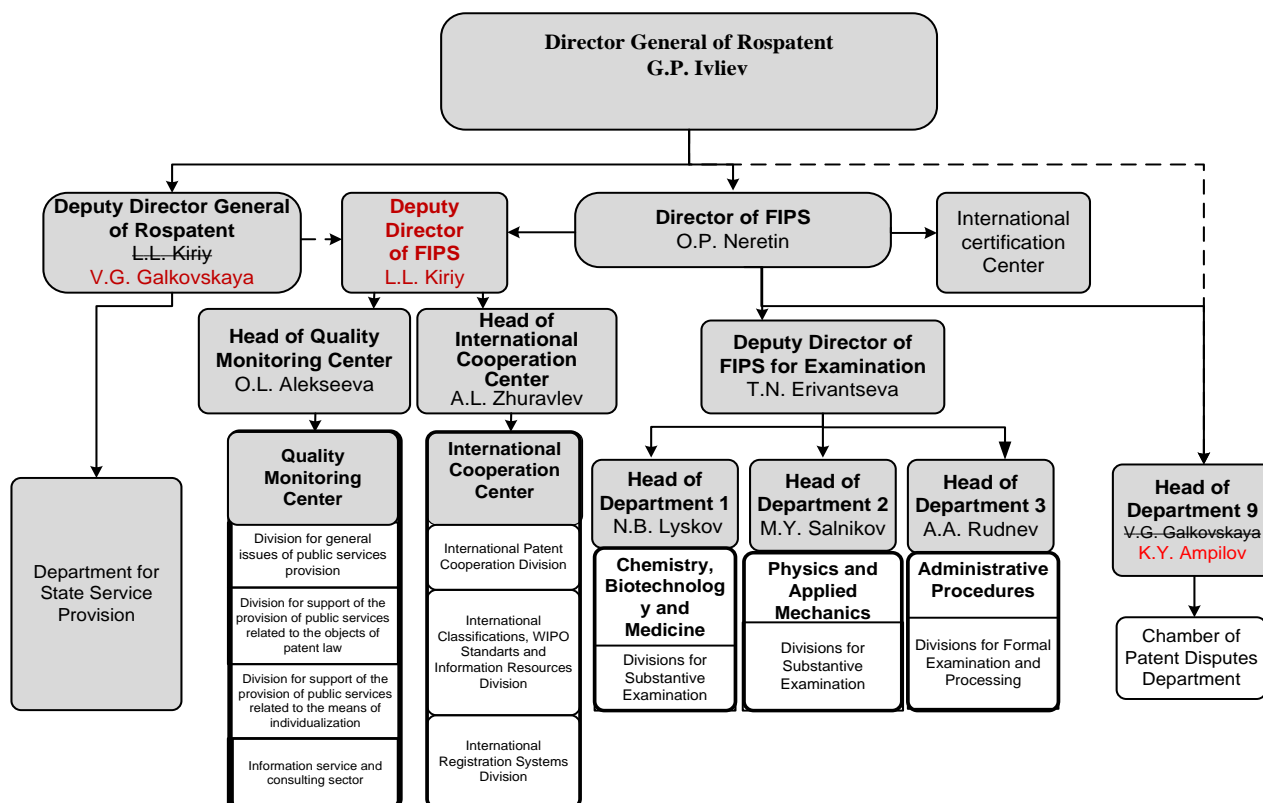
Director General of Rospatent
G.P. Ivliev

Deputy Director General of Rospatent
L.L. Kiriy
V.G. Galkovskaya

Deputy Director of FIPS
L.L. Kiriy

Director of FIPS
O.P. Neretin

International certification Center

Head of Quality Monitoring Center
O.L. Alekseeva

Head of International Cooperation Center
A.L. Zhuravlev

Deputy Director of FIPS for Examination
T.N. Erivantseva

Department for State Service Provision

Quality Monitoring Center

Division for general issues of public services provision

Division for support of the provision of public services related to the objects of patent law

Division for support of the provision of public services related to the means of individualization

Information service and consulting sector

International Cooperation Center

International Patent Cooperation Division

International Classifications, WIPO Standarts and Information Resources Division

International Registration Systems Division

Head of Department 1
N.B. Lyskov

Chemistry, Biotechnology and Medicine

Divisions for Substantive Examination

Head of Department 2
M.Y. Salnikov

Physics and Applied Mechanics

Divisions for Substantive Examination

Head of Department 3
A.A. Rudnev

Administrative Procedures

Divisions for Formal Examination and Processing

Head of Department 9
V.G. Galkovskaya
K.Y. Ampilov

Chamber of Patent Disputes Department